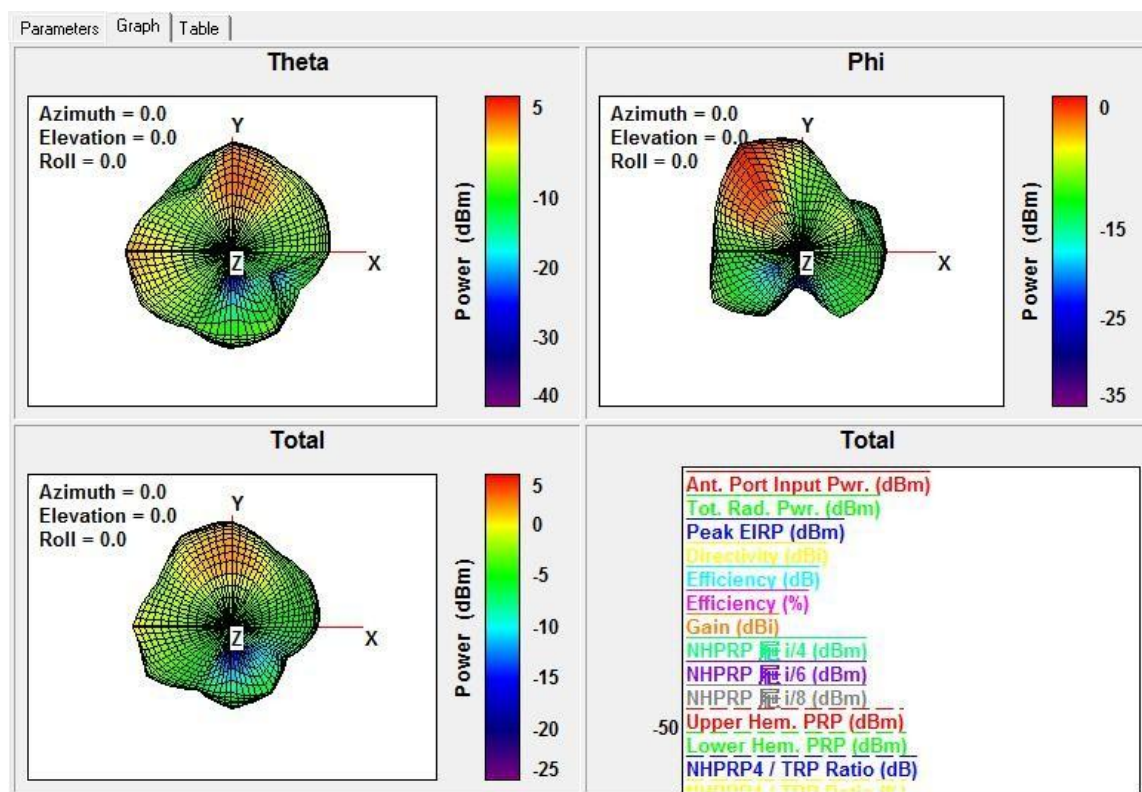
Parameters Graph Table

Theta

Azimuth = 0.0
Elevation = 0.0
Roll = 0.0

Y
Z
X

Power (dBm)
5
-10
-20
-30
-40

Phi

Azimuth = 0.0
Elevation = 0.0
Roll = 0.0

Y
Z
X

Power (dBm)
0
-15
-25
-35

Total

Azimuth = 0.0
Elevation = 0.0
Roll = 0.0

Y
Z
X

Power (dBm)
5
0
-5
-10
-15
-20
-25

Total

Ant. Port Input Pwr. (dBm)
Tot. Rad. Pwr. (dBm)
Peak EIRP (dBm)
Directivity (dBi)
Efficiency (dB)
Efficiency (%)
Gain (dBi)
NHPRP 屌 i/4 (dBm)
NHPRP 屌 i/6 (dBm)
NHPRP 屌 i/8 (dBm)
-50
Upper Hem. PRP (dBm)
Lower Hem. PRP (dBm)
NHPRP4 / TRP Ratio (dB)
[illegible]